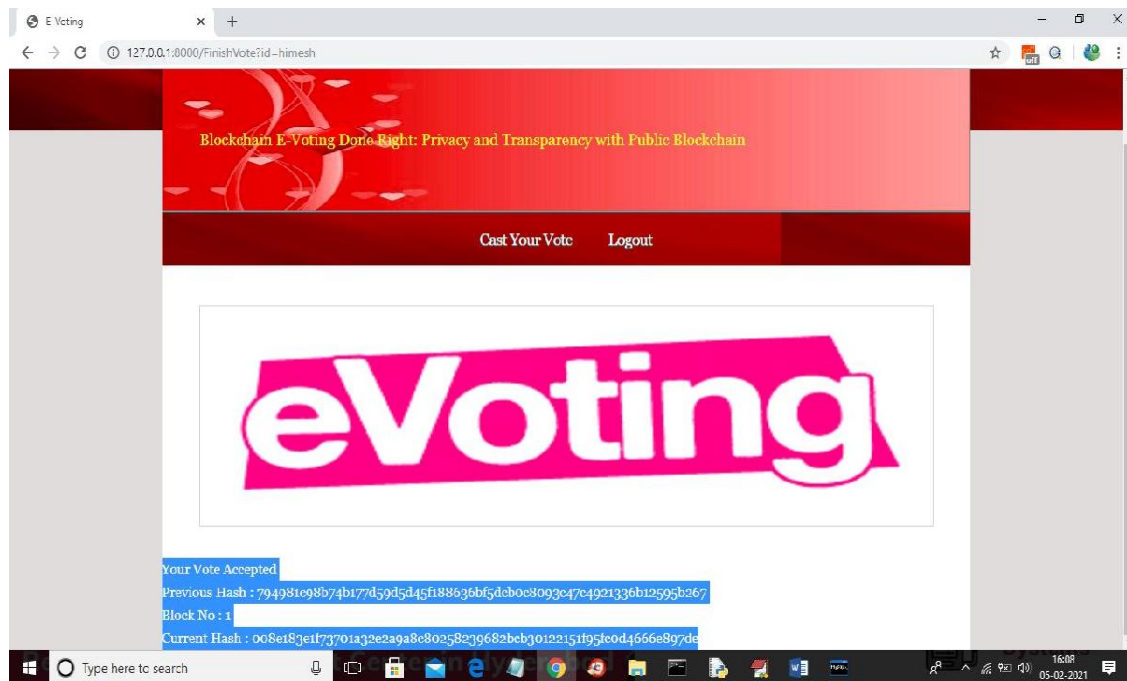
E Voting
127.0.0.1:8000/FinishVote?id=himesh

Blockchain E-Voting Done Right: Privacy and Transparency with Public Blockchain

Cast Your Vote Logout

eVoting

Your Vote Accepted
Previous Hash : 794981c98b74b177d59d5d45f188636bf5dcb0c8093c47c4921336b12595b267
Block No : 1
Current Hash : 008e183e1f73701a32e2a9a8c80258239682bcb30122151f95fe0d4666e897de

Type here to search
16:08
05-02-2021